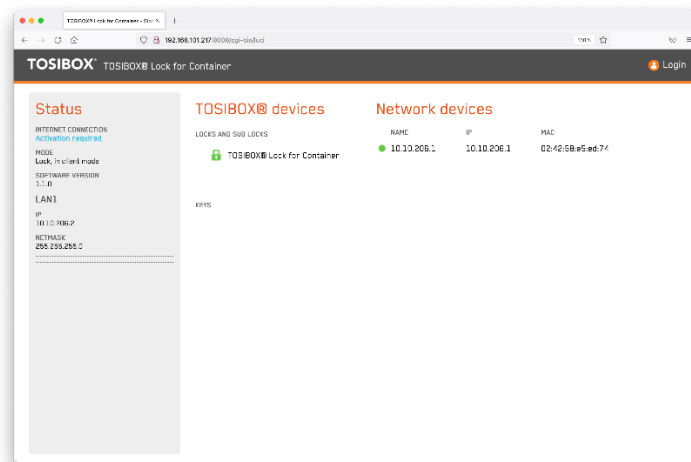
TOSIBOX® Lock for Container - Sta ×

192.168.101.217:8000/cgi-bin/luci

100%

TOSIBOX® TOSIBOX® Lock for Container

Login

Status

INTERNET CONNECTION
Activation required

MODE
Lock, in client mode

SOFTWARE VERSION
1.1.0

LAN1

IP
10.10.206.2

NETMASK
255.255.255.0

TOSIBOX® devices

LOCKS AND SUB LOCKS

TOSIBOX® Lock for Container

KEYS

Network devices

| NAME | IP | MAC |
|---|---|---|
| 10.10.206.1 | 10.10.206.1 | 02:42:58:e6:ed:74 |